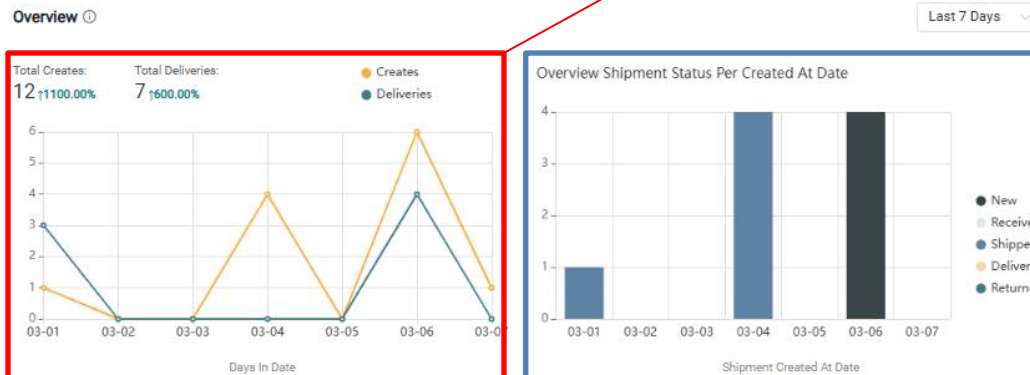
Overview ⓘ

Last 7 Days

Total Creates:
12 ↑1100.00%

Total Deliveries:
7 ↑600.00%

Creates
Deliveries

6
5
4
3
2
1
0

03-01 03-02 03-03 03-04 03-05 03-06 03-07

Days In Date

Overview Shipment Status Per Created At Date

4
3
2
1
0

03-01 03-02 03-03 03-04 03-05 03-06 03-07

Shipment Created At Date

New
Receive
Shippe
Deliver
Returne